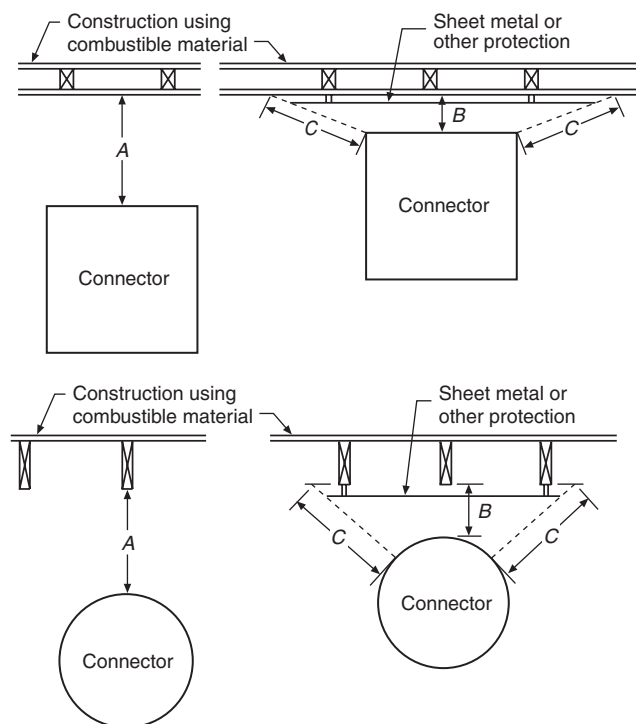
Construction using combustible material

Sheet metal or other protection

A

B

C

C

Connector

Connector

Construction using combustible material

Sheet metal or other protection

A

B

C

C

Connector

Connector